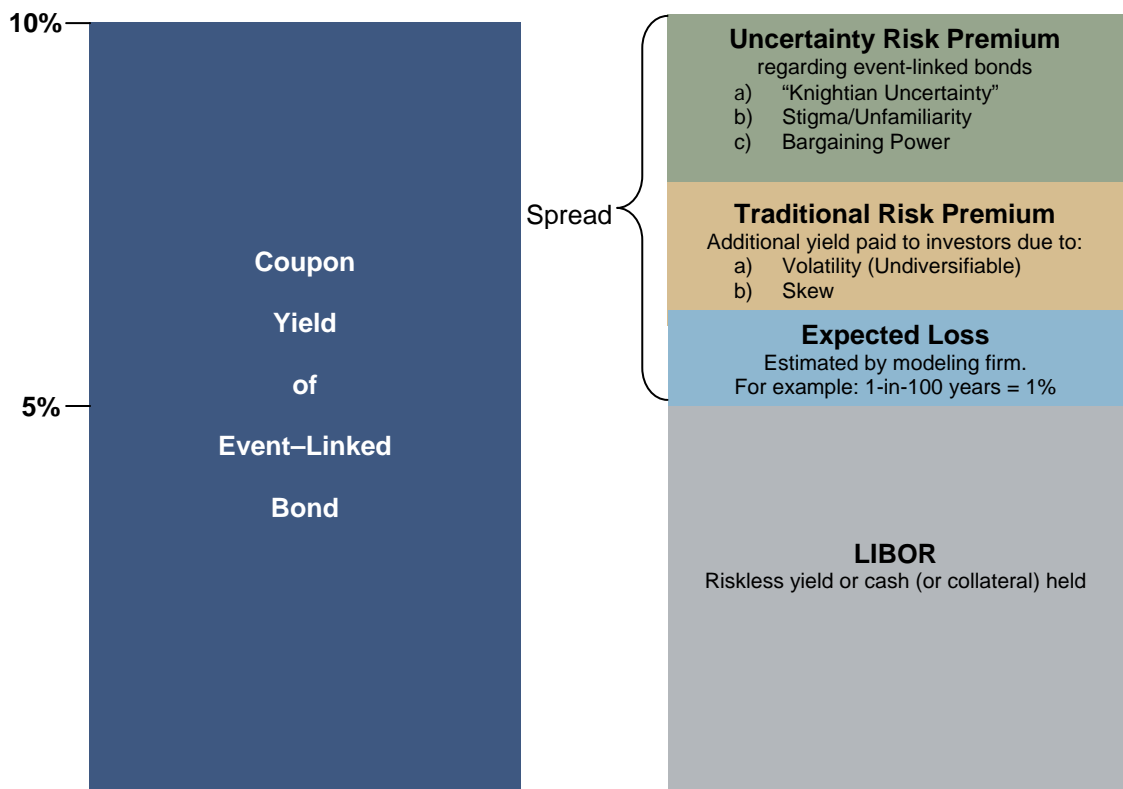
10%

5%

Coupon

Yield

of

Event–Linked

Bond

Spread

Uncertainty Risk Premium
regarding event-linked bonds
a) “Knightian Uncertainty”
b) Stigma/Unfamiliarity
c) Bargaining Power

Traditional Risk Premium
Additional yield paid to investors due to:
a) Volatility (Undiversifiable)
b) Skew

Expected Loss
Estimated by modeling firm.
For example: 1-in-100 years = 1%

LIBOR
Riskless yield or cash (or collateral) held